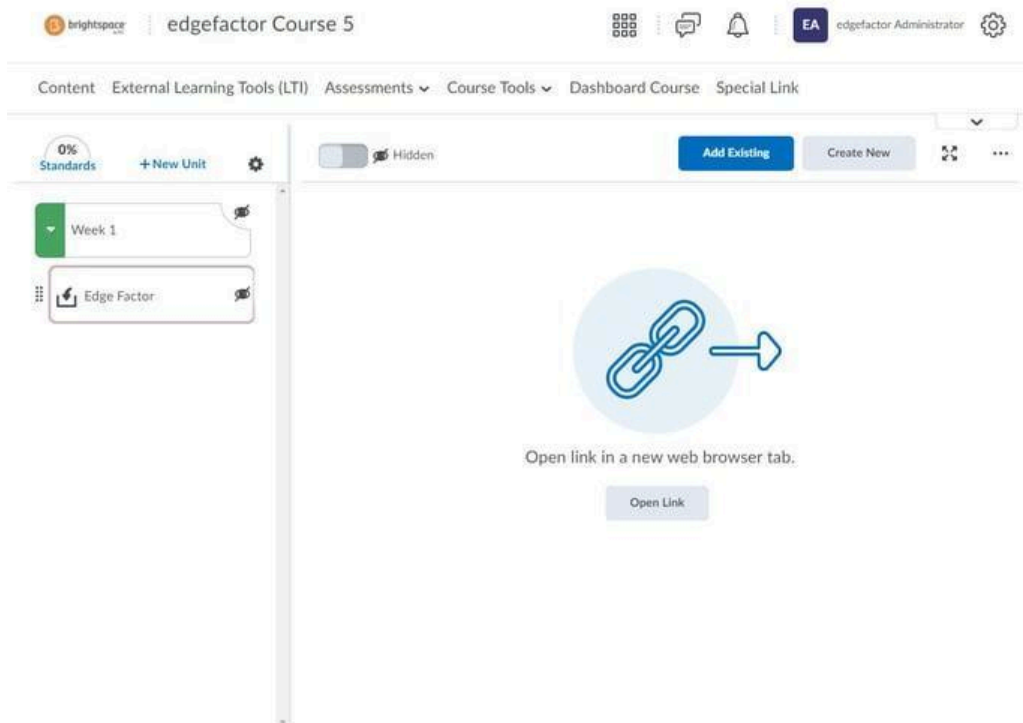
brightspace edgefactor Course 5

EA edgefactor Administrator

Content External Learning Tools (LTI) Assessments Course Tools Dashboard Course Special Link

0% Standards +New Unit

Hidden

Add Existing Create New

Week 1

Edge Factor

Open link in a new web browser tab.

Open Link